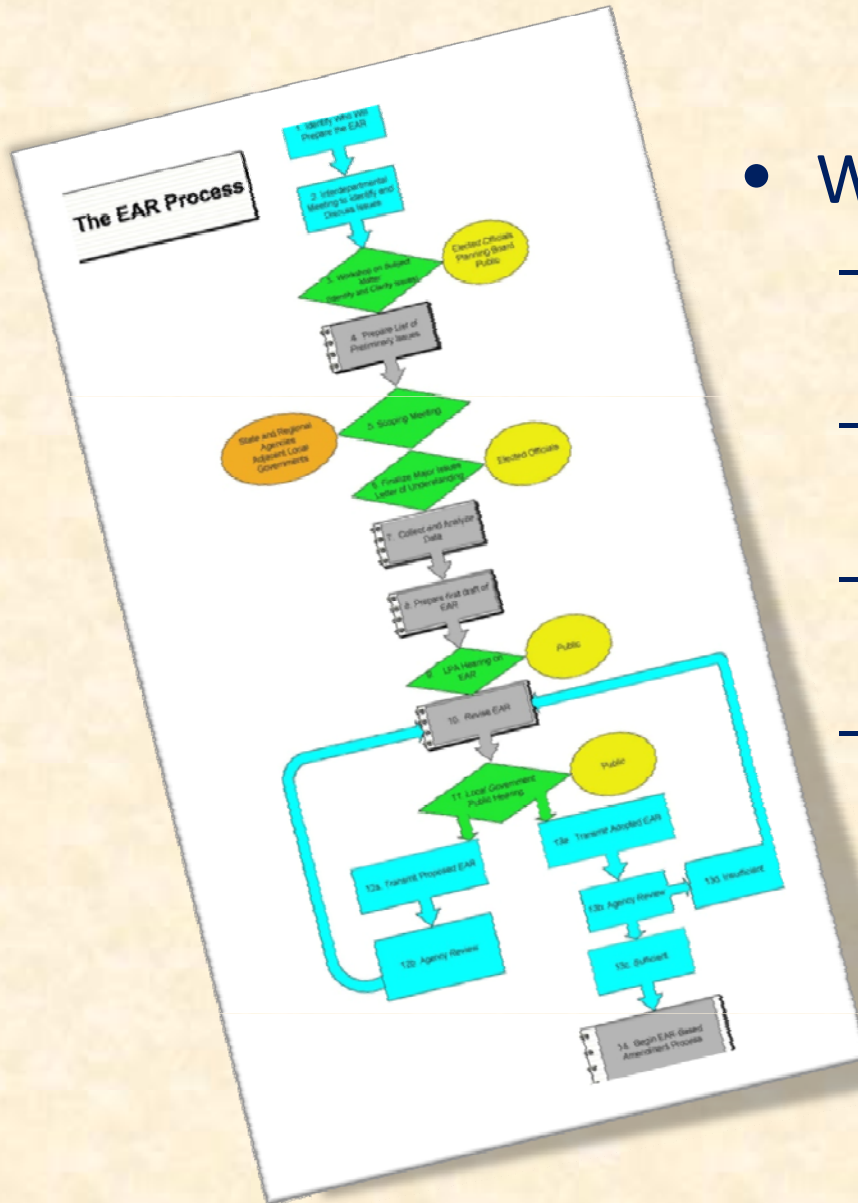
The EAR Process

1. Identify Who Will Prepare the EAR

2. Interdepartmental Meeting to Identify and Discuss Issues

3. Workshop on Subject Matter (Identify and Clarify Issues)

Elected Officials Planning Board Public

4. Prepare List of Preliminary Issues

5. Scoping Meeting

State and Regional Agencies Adjacent Local Governments

6. Finalize Major Issues Letter of Understanding

Elected Officials

7. Collect and Analyze Data

8. Prepare first draft of EAR

9. LPA Hearing on EAR

Public

10. Revise EAR

11. Local Government Public Hearing

Public

12a. Transmit Proposed EAR

12b. Agency Review

13a. Transmit Adopted EAR

13b. Agency Review

13d. Insufficient

13c. Sufficient

14. Begin EAR-Based Amendment Process

• W